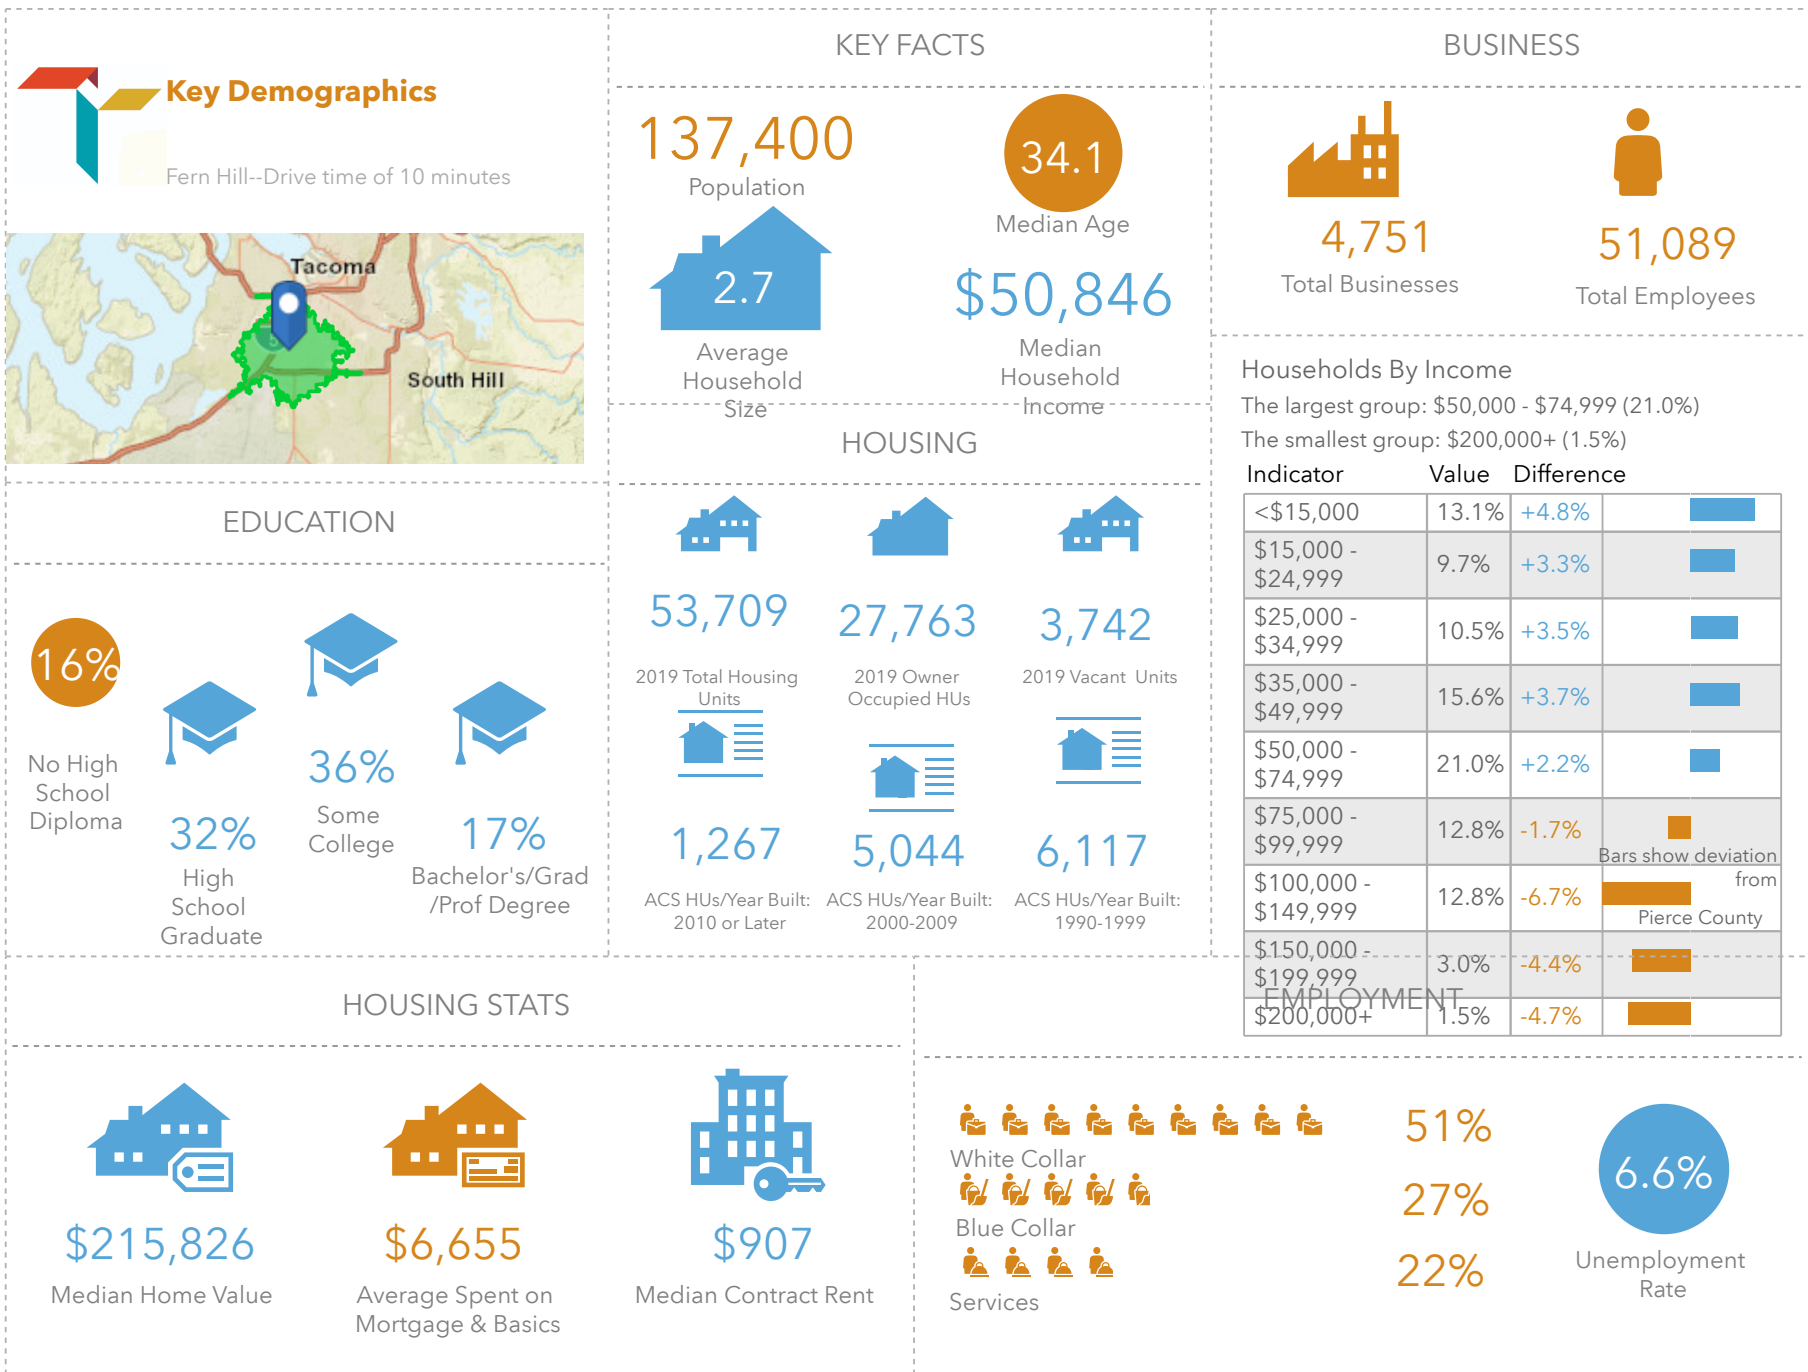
Key Demographics

Fern Hill--Drive time of 10 minutes

Tacoma

South Hill

KEY FACTS

137,400
Population

34.1
Median Age

2.7
Average Household Size

$50,846
Median Household Income

BUSINESS

4,751
Total Businesses

51,089
Total Employees

Households By Income
The largest group: $50,000 - $74,999 (21.0%)
The smallest group: $200,000+ (1.5%)

| Indicator | Value | Difference | |
|---|---|---|---|
| <$15,000 | 13.1% | +4.8% | |
| $15,000 - $24,999 | 9.7% | +3.3% | |
| $25,000 - $34,999 | 10.5% | +3.5% | |
| $35,000 - $49,999 | 15.6% | +3.7% | |
| $50,000 - $74,999 | 21.0% | +2.2% | |
| $75,000 - $99,999 | 12.8% | -1.7% | Bars show deviation |
| $100,000 - $149,999 | 12.8% | -6.7% | from Pierce County |
| $150,000 - $199,999 | 3.0% | -4.4% | |
| $200,000+ | 1.5% | -4.7% | |

EDUCATION

16%
No High School Diploma

32%
High School Graduate

36%
Some College

17%
Bachelor's/Grad /Prof Degree

HOUSING

53,709
2019 Total Housing Units

27,763
2019 Owner Occupied HUs

3,742
2019 Vacant Units

1,267
ACS HUs/Year Built: 2010 or Later

5,044
ACS HUs/Year Built: 2000-2009

6,117
ACS HUs/Year Built: 1990-1999

HOUSING STATS

$215,826
Median Home Value

$6,655
Average Spent on Mortgage & Basics

$907
Median Contract Rent

EMPLOYMENT

White Collar
51%

Blue Collar
27%

Services
22%

6.6%
Unemployment Rate